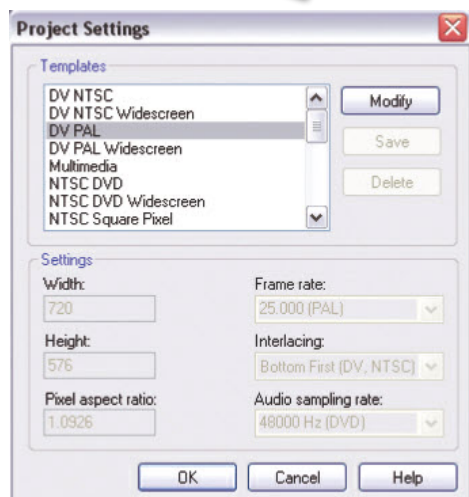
Project Settings

Templates

DV NTSC
DV NTSC Widescreen
DV PAL
DV PAL Widescreen
Multimedia
NTSC DVD
NTSC DVD Widescreen
NTSC Square Pixel

Modify
Save
Delete

Settings

Width:
720

Frame rate:
25.000 (PAL)

Height:
576

Interlacing:
Bottom First (DV, NTSC)

Pixel aspect ratio:
1.0926

Audio sampling rate:
48000 Hz (DVD)

OK
Cancel
Help